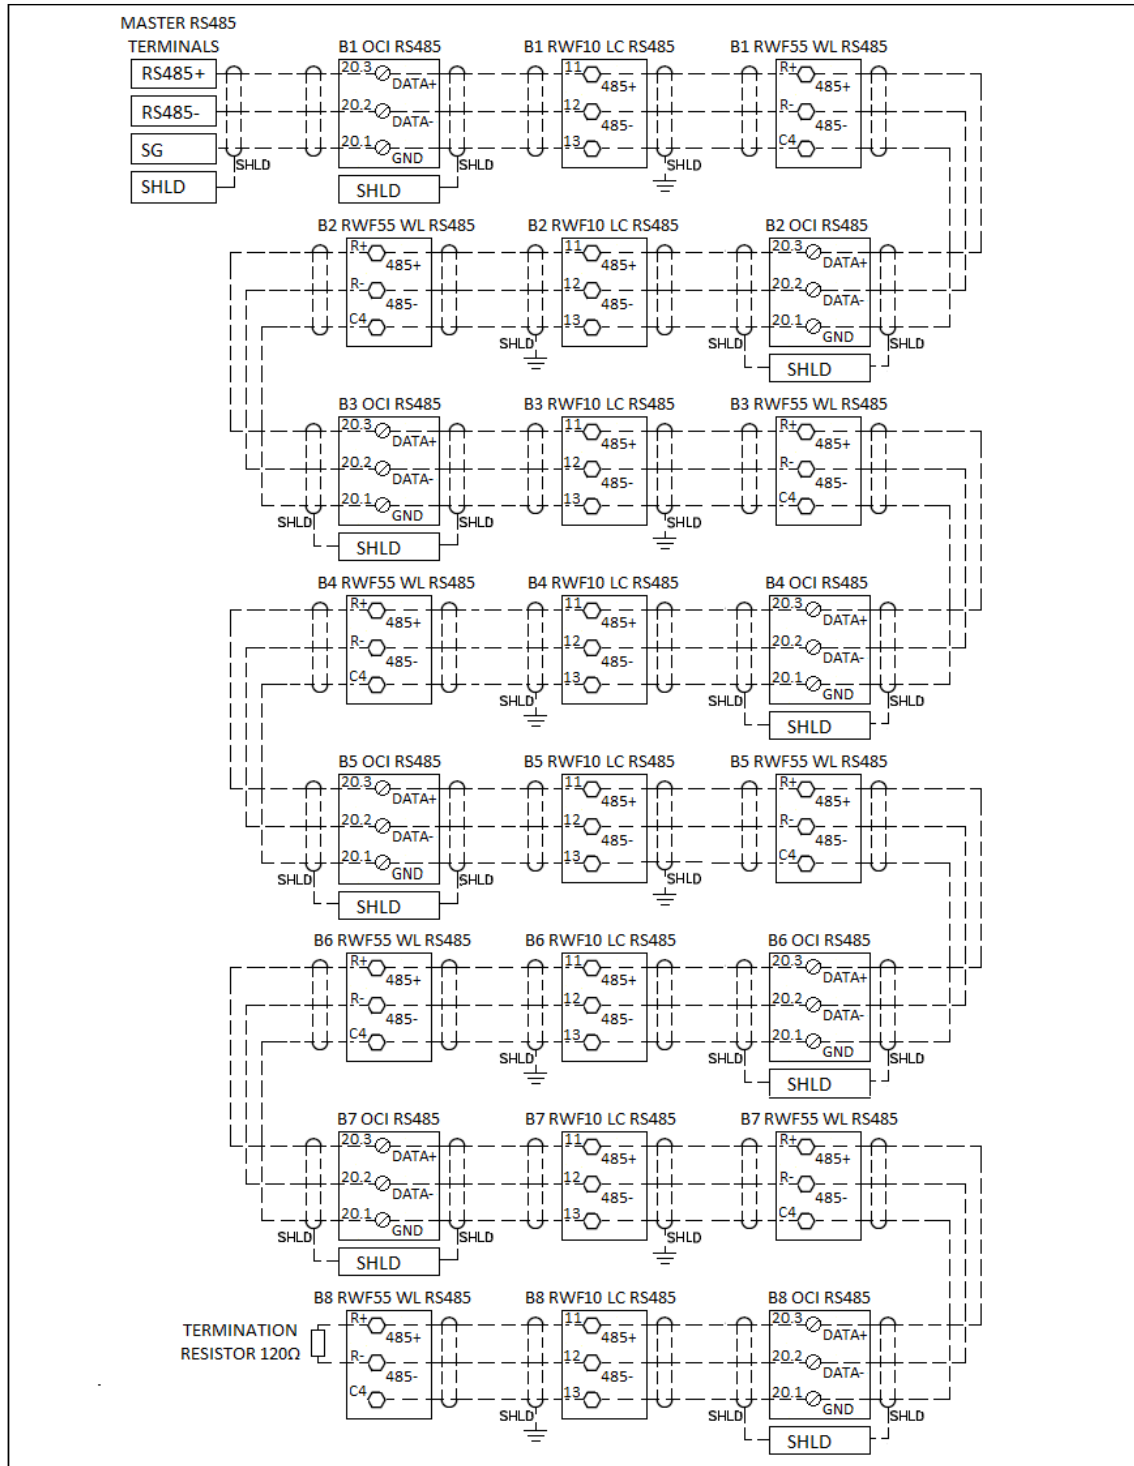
MASTER RS485
TERMINALS

RS485+
RS485-
SG
SHLD
SHLD

B1 OCI RS485
20.3 DATA+
20.2 DATA-
20.1 GND
SHLD
SHLD

B1 RWF10 LC RS485
11 485+
12 485-
13
SHLD

B1 RWF55 WL RS485
R+ 485+
R- 485-
C4

B2 RWF55 WL RS485
R+ 485+
R- 485-
C4

B2 RWF10 LC RS485
11 485+
12 485-
13
SHLD

B2 OCI RS485
20.3 DATA+
20.2 DATA-
20.1 GND
SHLD
SHLD
SHLD

B3 OCI RS485
20.3 DATA+
20.2 DATA-
20.1 GND
SHLD
SHLD
SHLD

B3 RWF10 LC RS485
11 485+
12 485-
13
SHLD

B3 RWF55 WL RS485
R+ 485+
R- 485-
C4

B4 RWF55 WL RS485
R+ 485+
R- 485-
C4

B4 RWF10 LC RS485
11 485+
12 485-
13
SHLD

B4 OCI RS485
20.3 DATA+
20.2 DATA-
20.1 GND
SHLD
SHLD
SHLD

B5 OCI RS485
20.3 DATA+
20.2 DATA-
20.1 GND
SHLD
SHLD
SHLD

B5 RWF10 LC RS485
11 485+
12 485-
13
SHLD

B5 RWF55 WL RS485
R+ 485+
R- 485-
C4

B6 RWF55 WL RS485
R+ 485+
R- 485-
C4

B6 RWF10 LC RS485
11 485+
12 485-
13
SHLD

B6 OCI RS485
20.3 DATA+
20.2 DATA-
20.1 GND
SHLD
SHLD
SHLD

B7 OCI RS485
20.3 DATA+
20.2 DATA-
20.1 GND
SHLD
SHLD
SHLD

B7 RWF10 LC RS485
11 485+
12 485-
13
SHLD

B7 RWF55 WL RS485
R+ 485+
R- 485-
C4

TERMINATION
RESISTOR 120Ω

B8 RWF55 WL RS485
R+ 485+
R- 485-
C4

B8 RWF10 LC RS485
11 485+
12 485-
13
SHLD

B8 OCI RS485
20.3 DATA+
20.2 DATA-
20.1 GND
SHLD
SHLD
SHLD